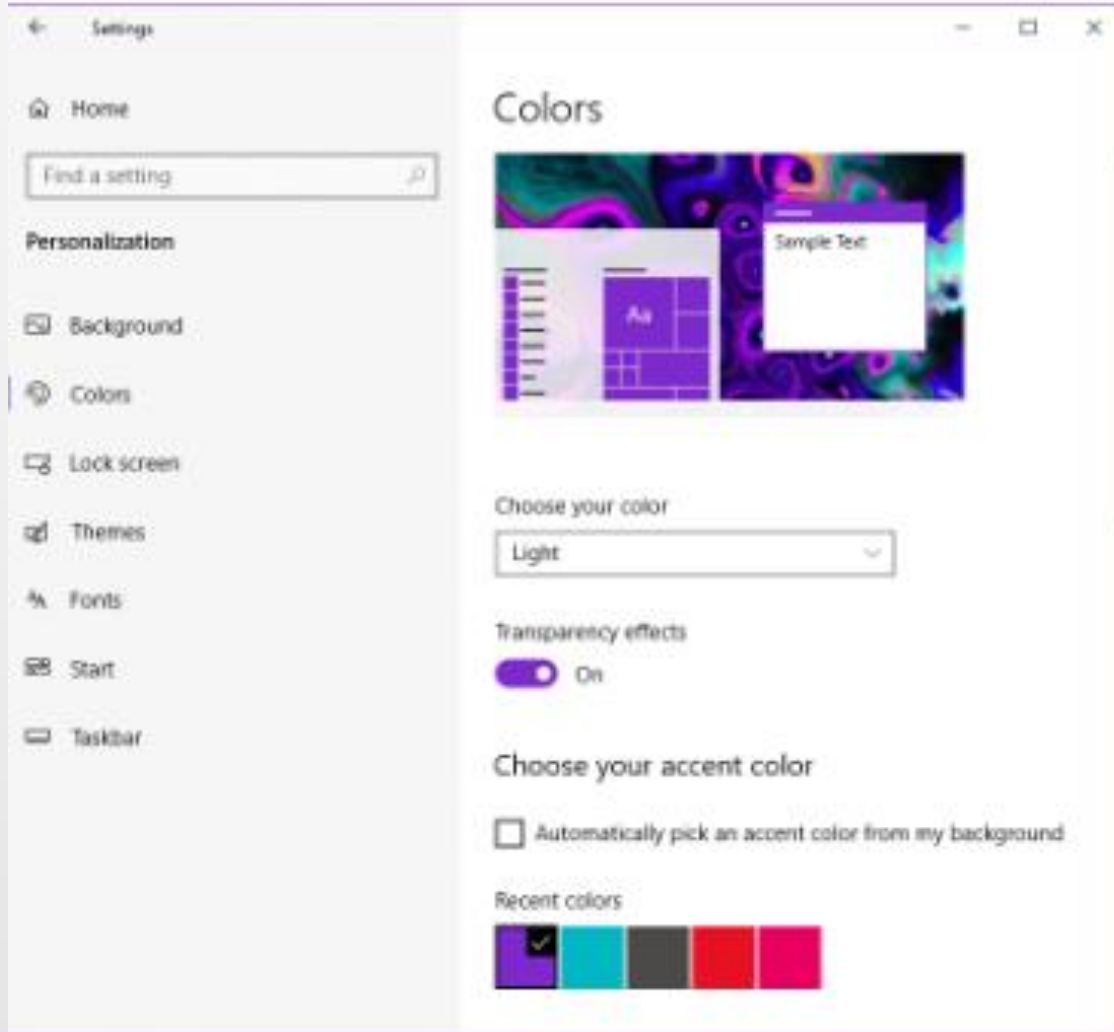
Settings

Home

Find a setting

Personalization

Background

Colors

Lock screen

Themes

Fonts

Start

Taskbar

Colors

Sample Text

Aa

Choose your color

Light

Transparency effects

On

Choose your accent color

Automatically pick an accent color from my background

Recent colors